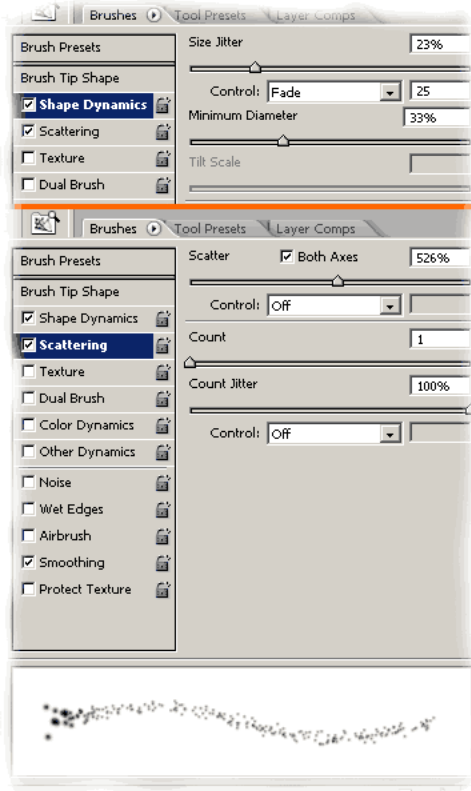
Brushes Tool Presets Layer Comps

Brush Presets
Brush Tip Shape
Shape Dynamics
Scattering
Texture
Dual Brush

Size Jitter 23%
Control: Fade 25
Minimum Diameter 33%
Tilt Scale

Brushes Tool Presets Layer Comps

Brush Presets
Brush Tip Shape
Shape Dynamics
Scattering
Texture
Dual Brush
Color Dynamics
Other Dynamics
Noise
Wet Edges
Airbrush
Smoothing
Protect Texture

Scatter Both Axes 526%
Control: Off
Count 1
Count Jitter 100%
Control: Off